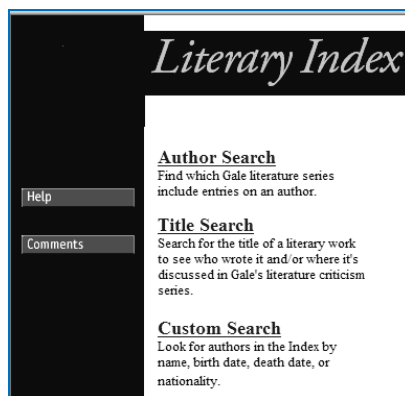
Literary Index

Help

Comments

Author Search
Find which Gale literature series include entries on an author.

Title Search
Search for the title of a literary work to see who wrote it and/or where it's discussed in Gale's literature criticism series.

Custom Search
Look for authors in the Index by name, birth date, death date, or nationality.